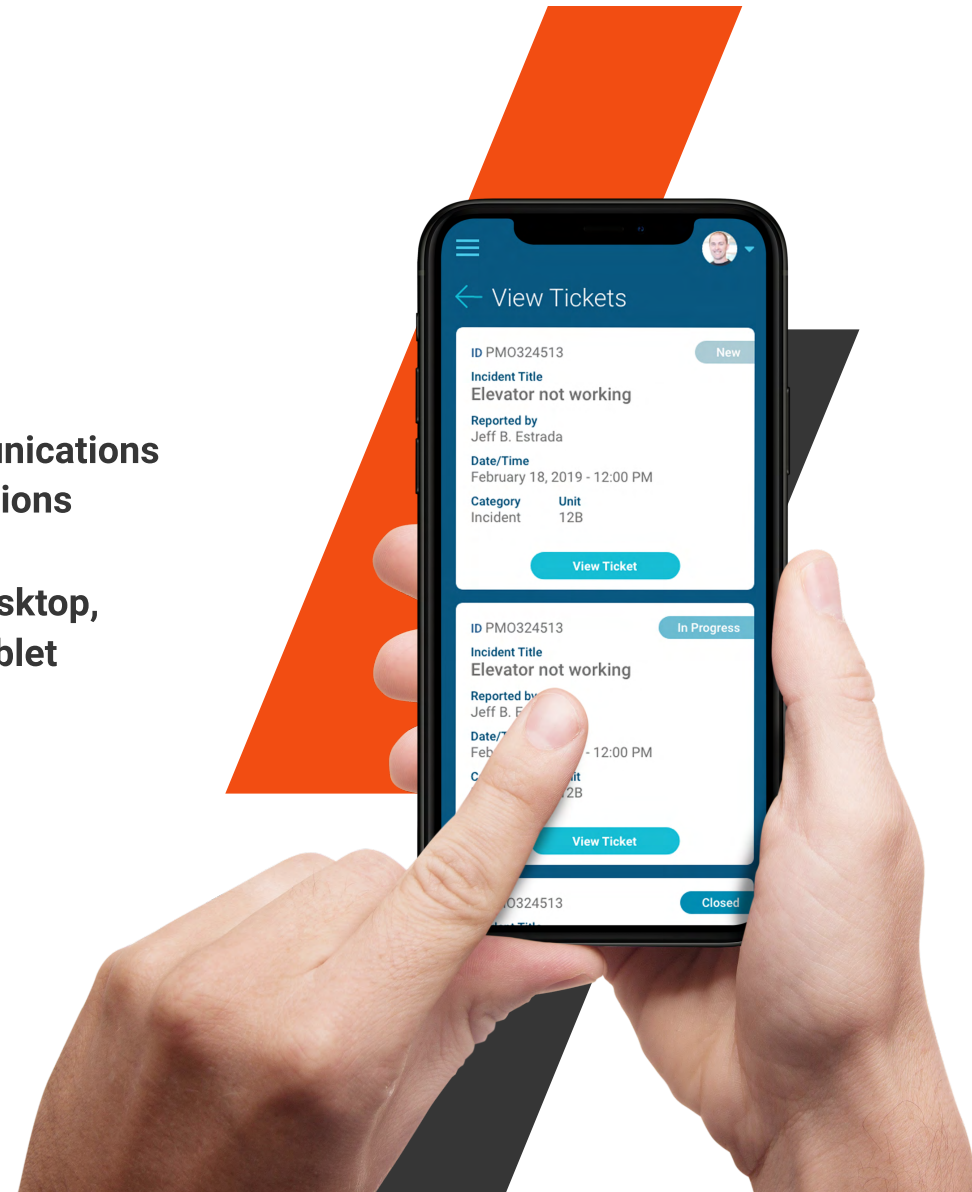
unications
ions

sktop,
blet

View Tickets

ID PMO324513
New
Incident Title
Elevator not working
Reported by
Jeff B. Estrada
Date/Time
February 18, 2019 - 12:00 PM
Category
Incident
Unit
12B
View Ticket

ID PMO324513
In Progress
Incident Title
Elevator not working
Reported by
Jeff B. E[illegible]
Date/T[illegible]
Feb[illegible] - 12:00 PM
C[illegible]
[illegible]it
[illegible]2B
View Ticket

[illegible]O324513
Closed